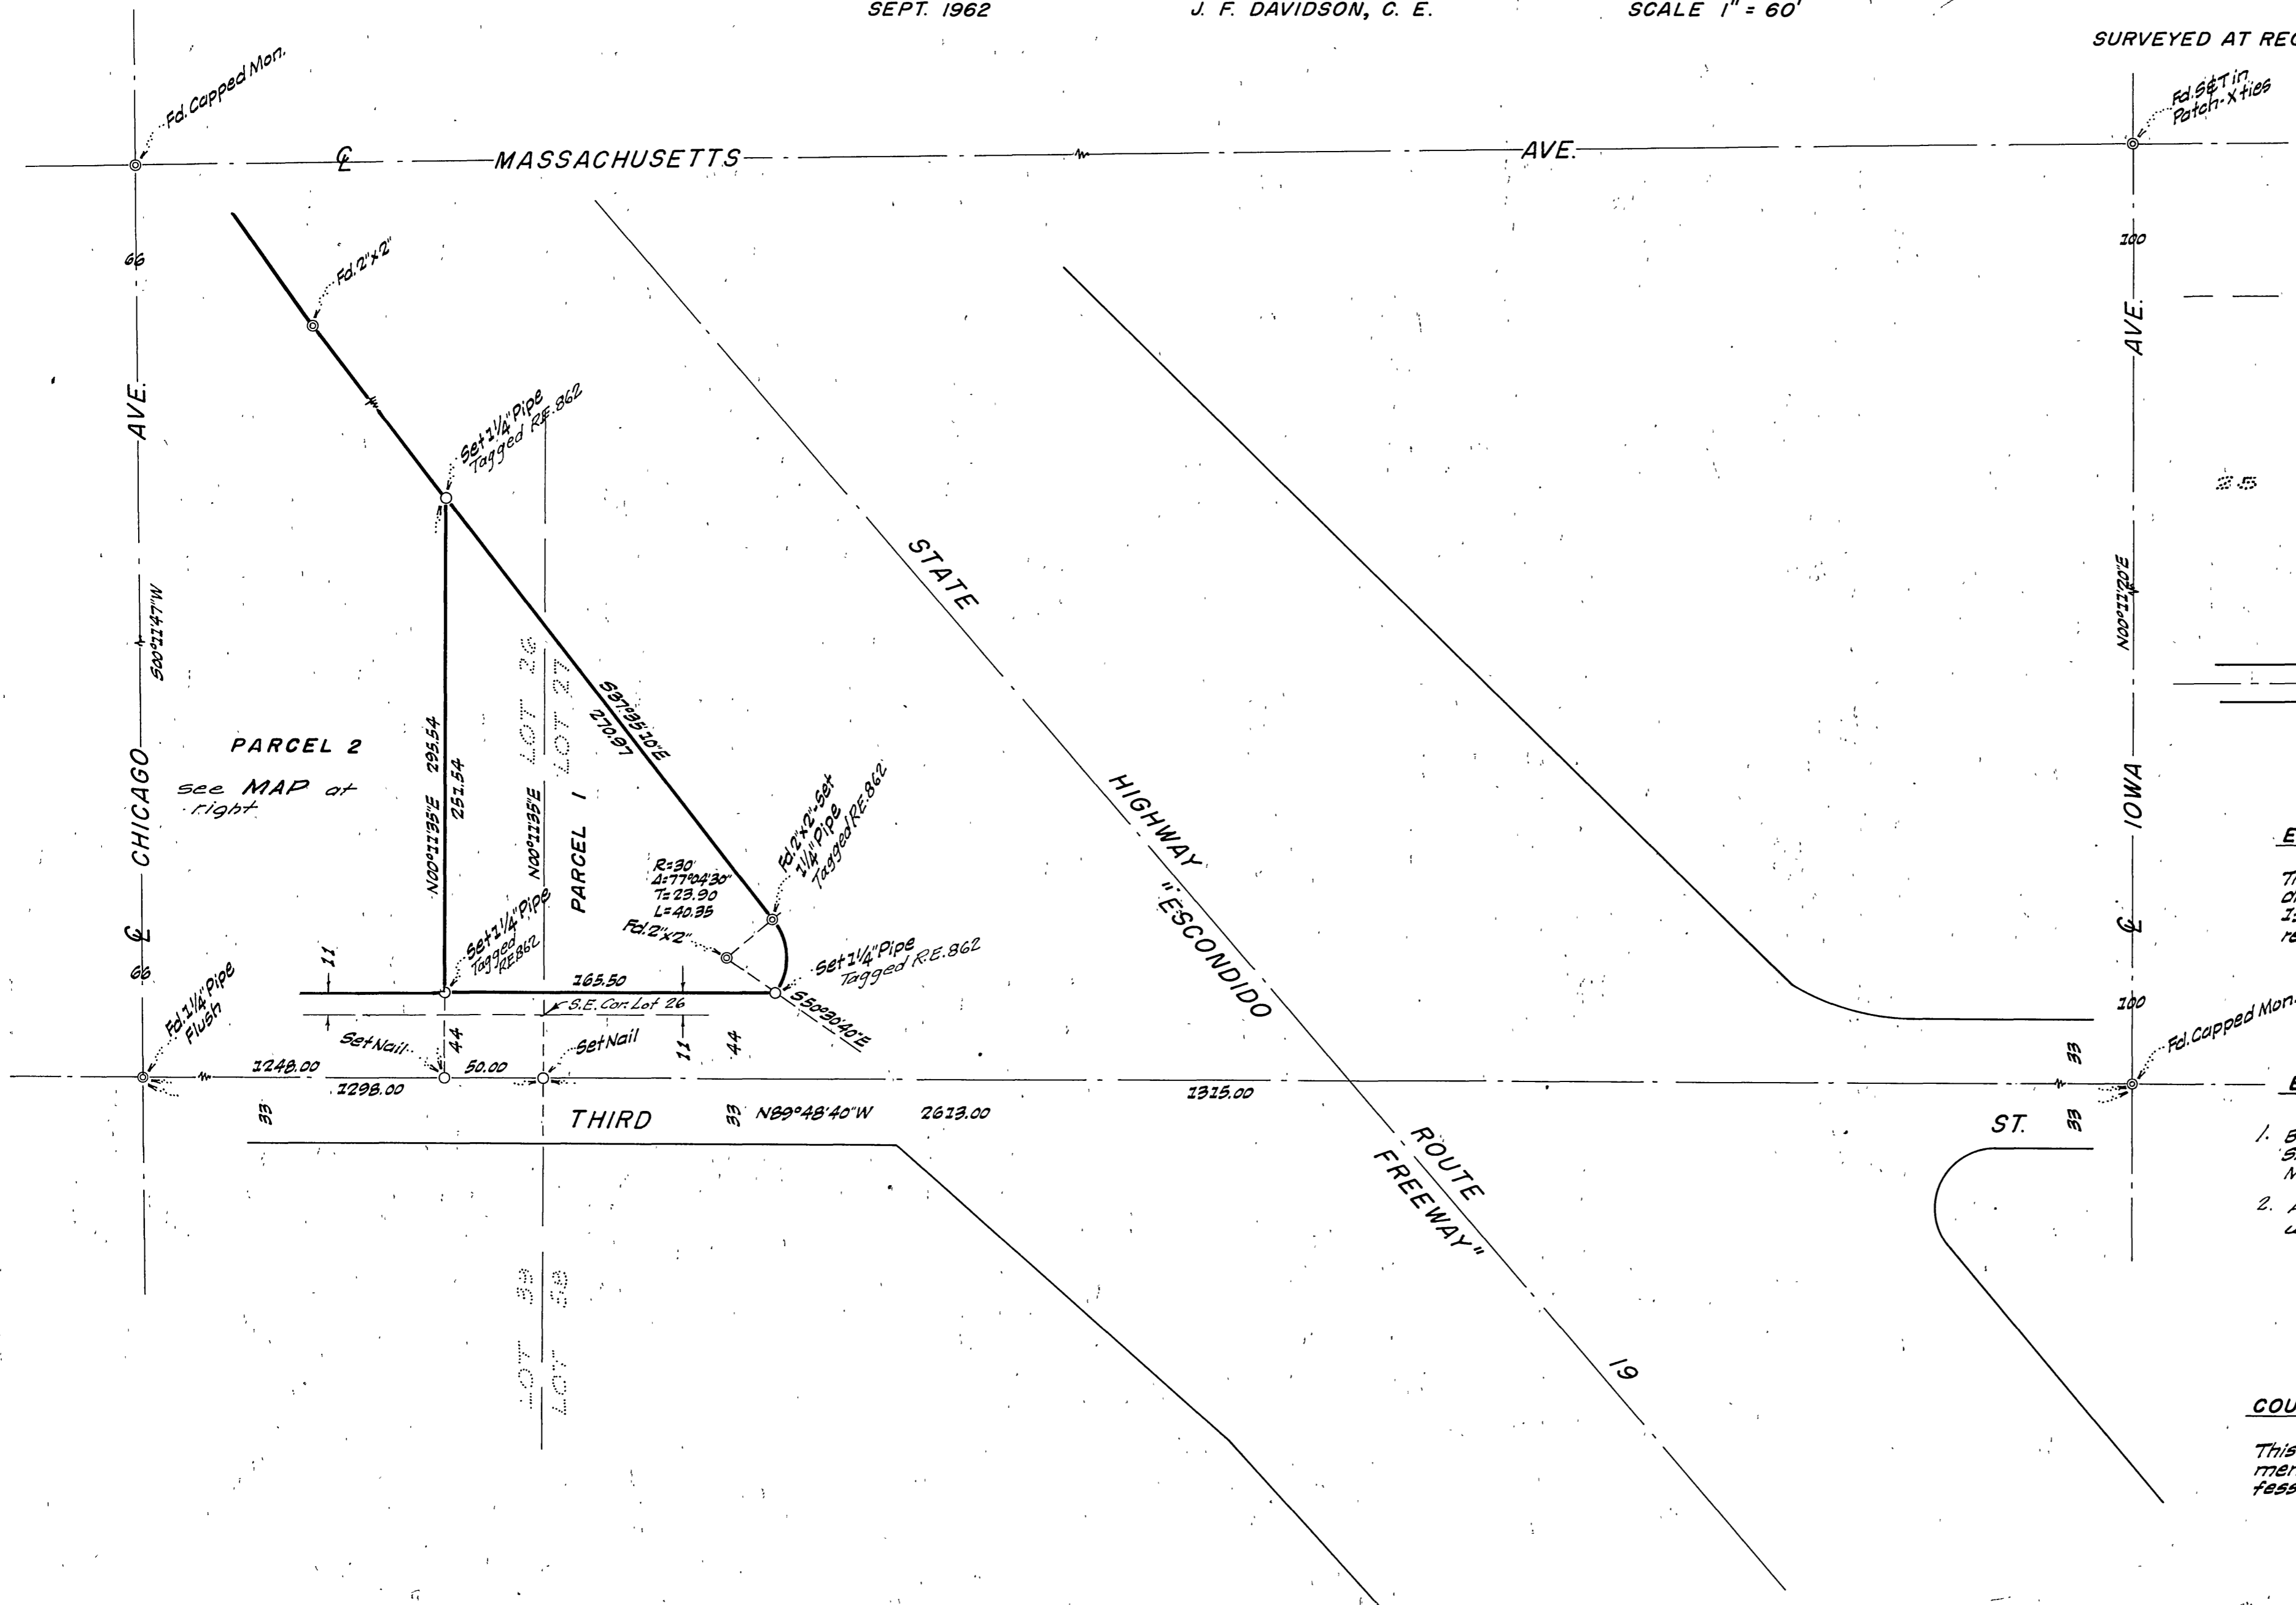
SEPT. 1962 J. F. DAVIDSON, C. E. SCALE 1" = 60'

SURVEYED AT REC

Fd. Capped Mon.

Fd.S&T in Patch-X ties

℄ MASSACHUSETTS AVE.

Fd.2"x2"

66

100

AVE.

Set 1¼" Pipe Tagged R.E.862

AVE.

S00°11'47"W

N00°11'20"E

LOT 26
LOT 27

S37°35'10"E
260.73

PARCEL 2

see MAP at right

N00°11'35"E 295.54
251.54

N00°11'35"E

PARCEL 1

CHICAGO

Fd.2"x2"-Set 1¼" Pipe Tagged R.E.862

R=30'
Δ=77°04'30"
T=23.90
L=40.35

IOWA

STATE

HIGHWAY

"ESCONDIDO

E

Th
o
I
re

℄

Set 1¼" Pipe Tagged RE862

Fd.2"x2"

Set 1¼" Pipe Tagged R.E.862

℄

66

11

165.50

S.E. Cor. Lot 26

S50°30'40"E

100

Fd. 1¼" Pipe Flush

Set Nail

44

Set Nail

11

44

Fd. Capped Mon.

1248.00

50.00

1298.00

1315.00

33

33

33

THIRD

33 N89°48'40"W 2613.00

ST.

E

ROUTE

FREEWAY"

1. E
S
M

2. A
L

LOT 39
LOT 58

19

COU

This
mer
fess